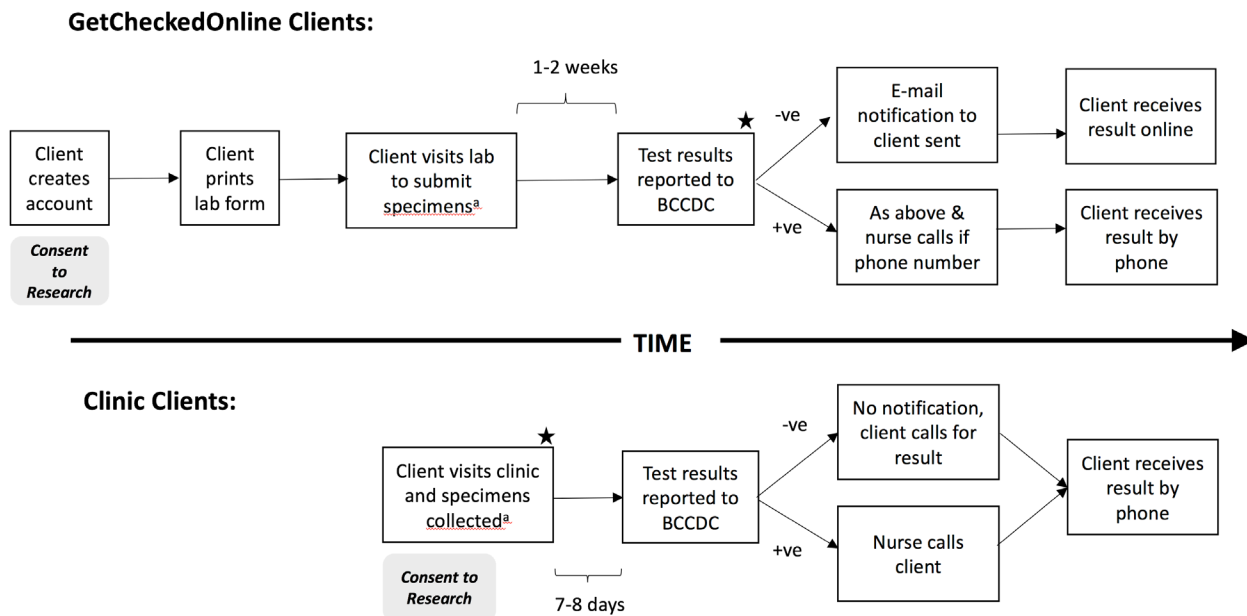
GetCheckedOnline Clients:

1-2 weeks

Client creates account

Consent to Research

Client prints lab form

Client visits lab to submit specimens$^{a}$

★

Test results reported to BCCDC

-ve

E-mail notification to client sent

Client receives result online

+ve

As above & nurse calls if phone number

Client receives result by phone

TIME

Clinic Clients:

★

Client visits clinic and specimens collected$^{a}$

Consent to Research

7-8 days

Test results reported to BCCDC

-ve

No notification, client calls for result

+ve

Nurse calls client

Client receives result by phone